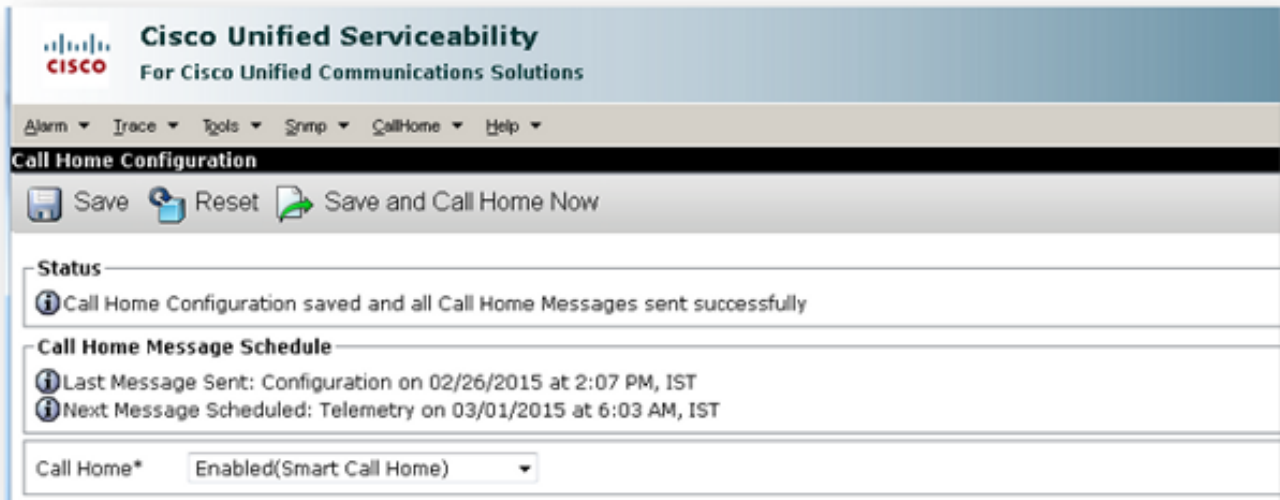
cisco

Cisco Unified Serviceability
For Cisco Unified Communications Solutions

Alarm ▾ Trace ▾ Tools ▾ Snmp ▾ CallHome ▾ Help ▾

Call Home Configuration

Save Reset Save and Call Home Now

Status
Call Home Configuration saved and all Call Home Messages sent successfully

Call Home Message Schedule
Last Message Sent: Configuration on 02/26/2015 at 2:07 PM, IST
Next Message Scheduled: Telemetry on 03/01/2015 at 6:03 AM, IST

Call Home* Enabled(Smart Call Home)